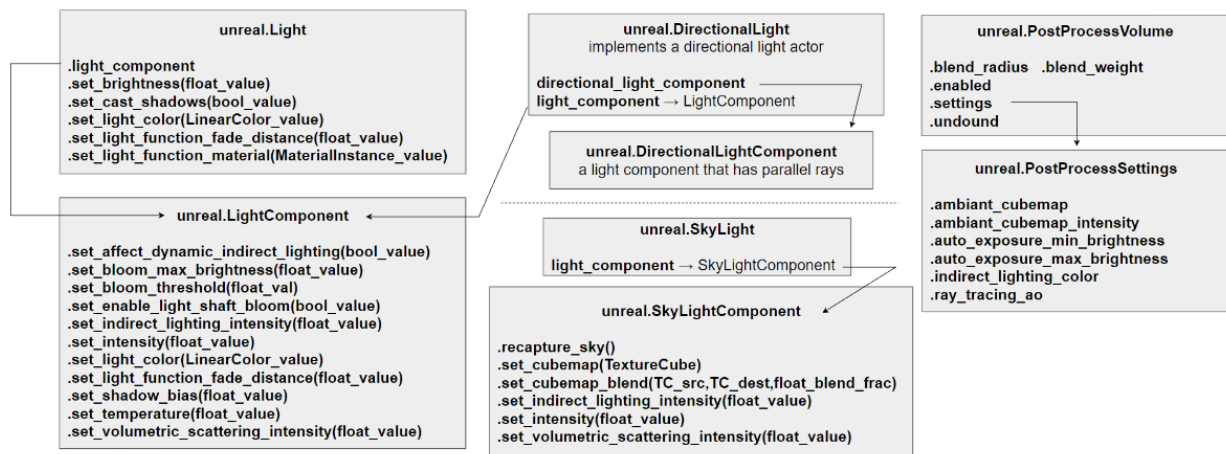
unreal.Light

.light_component
.set_brightness(float_value)
.set_cast_shadows(bool_value)
.set_light_color(LinearColor_value)
.set_light_function_fade_distance(float_value)
.set_light_function_material(MaterialInstance_value)

unreal.LightComponent

.set_affect_dynamic_indirect_lighting(bool_value)
.set_bloom_max_brightness(float_value)
.set_bloom_threshold(float_val)
.set_enable_light_shaft_bloom(bool_value)
.set_indirect_lighting_intensity(float_value)
.set_intensity(float_value)
.set_light_color(LinearColor_value)
.set_light_function_fade_distance(float_value)
.set_shadow_bias(float_value)
.set_temperature(float_value)
.set_volumetric_scattering_intensity(float_value)

unreal.DirectionalLight
implements a directional light actor

directional_light_component
light_component → LightComponent

unreal.DirectionalLightComponent
a light component that has parallel rays

unreal.SkyLight

light_component → SkyLightComponent

unreal.SkyLightComponent

.recapture_sky()
.set_cubemap(TextureCube)
.set_cubemap_blend(TC_src,TC_dest,float_blend_frac)
.set_indirect_lighting_intensity(float_value)
.set_intensity(float_value)
.set_volumetric_scattering_intensity(float_value)

unreal.PostProcessVolume

.blend_radius .blend_weight
.enabled
.settings
.undound

unreal.PostProcessSettings

.ambiant_cubemap
.ambiant_cubemap_intensity
.auto_exposure_min_brightness
.auto_exposure_max_brightness
.indirect_lighting_color
.ray_tracing_ao